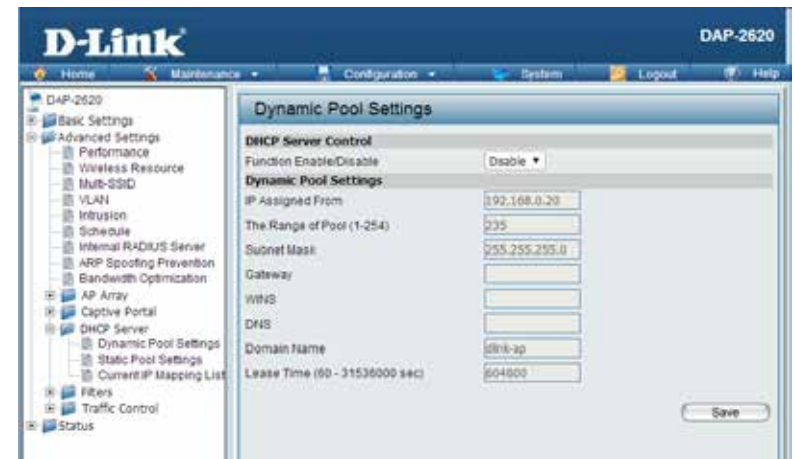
D-Link

DAP-2620

Home Maintenance Configuration System Logout Help

DAP-2620
Basic Settings
Advanced Settings
Performance
Wireless Resource
Multi-SSID
VLAN
Intrusion
Schedule
Internal RADIUS Server
ARP Spoofing Prevention
Bandwidth Optimization
AP Array
Captive Portal
DHCP Server
Dynamic Pool Settings
Static Pool Settings
Current IP Mapping List
Filters
Traffic Control
Status

Dynamic Pool Settings

DHCP Server Control

Function Enable/Disable Disable

Dynamic Pool Settings

| | |
|---|---|
| IP Assigned From | 192.168.0.20 |
| The Range of Pool (1-254) | 235 |
| Subnet Mask | 255.255.255.0 |
| Gateway | |
| WINS | |
| DNS | |
| Domain Name | dlink-ap |
| Lease Time (60 - 31536000 sec) | 604800 |

Save